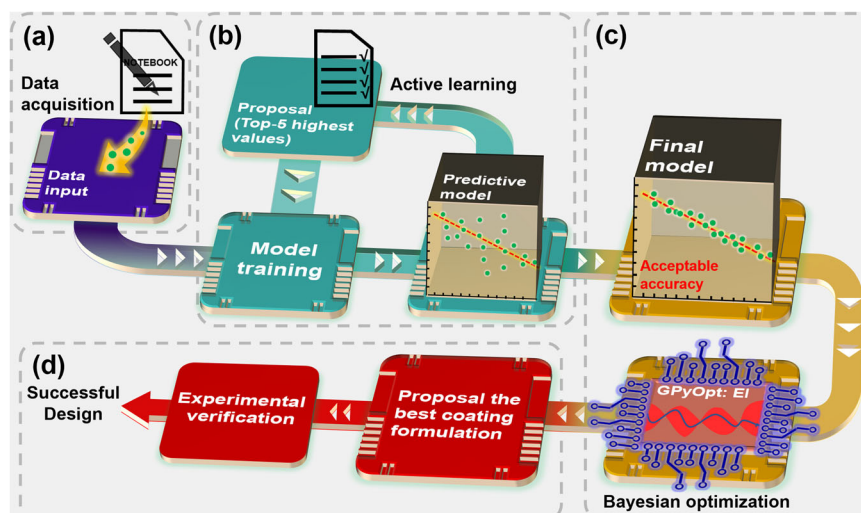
(a)

NOTEBOOK

Data acquisition

Data input

(b)

Proposal (Top-5 highest values)

Active learning

Model training

Predictive model

(c)

Final model

Acceptable accuracy

(d)

Successful Design

Experimental verification

Proposal the best coating formulation

GPyOpt: EI

Bayesian optimization